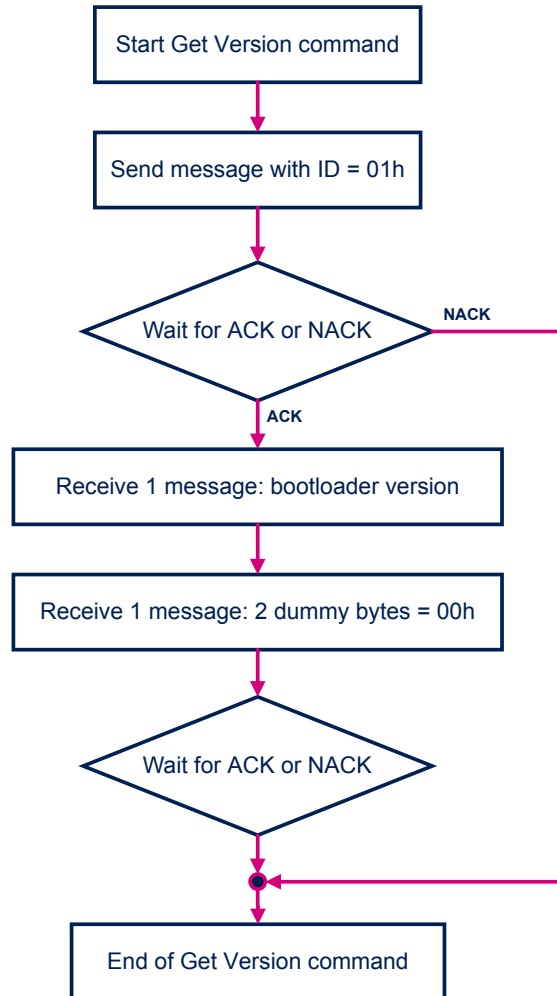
Start Get Version command

Send message with ID = 01h

Wait for ACK or NACK

NACK

ACK

Receive 1 message: bootloader version

Receive 1 message: 2 dummy bytes = 00h

Wait for ACK or NACK

End of Get Version command